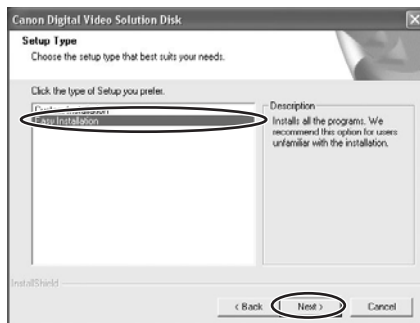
Canon Digital Video Solution Disk

Setup Type
Choose the setup type that best suits your needs.

Click the type of Setup you prefer.

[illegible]
Easy Installation

Description
Installs all the programs. We recommend this option for users unfamiliar with the installation.

InstallShield

< Back
Next >
Cancel